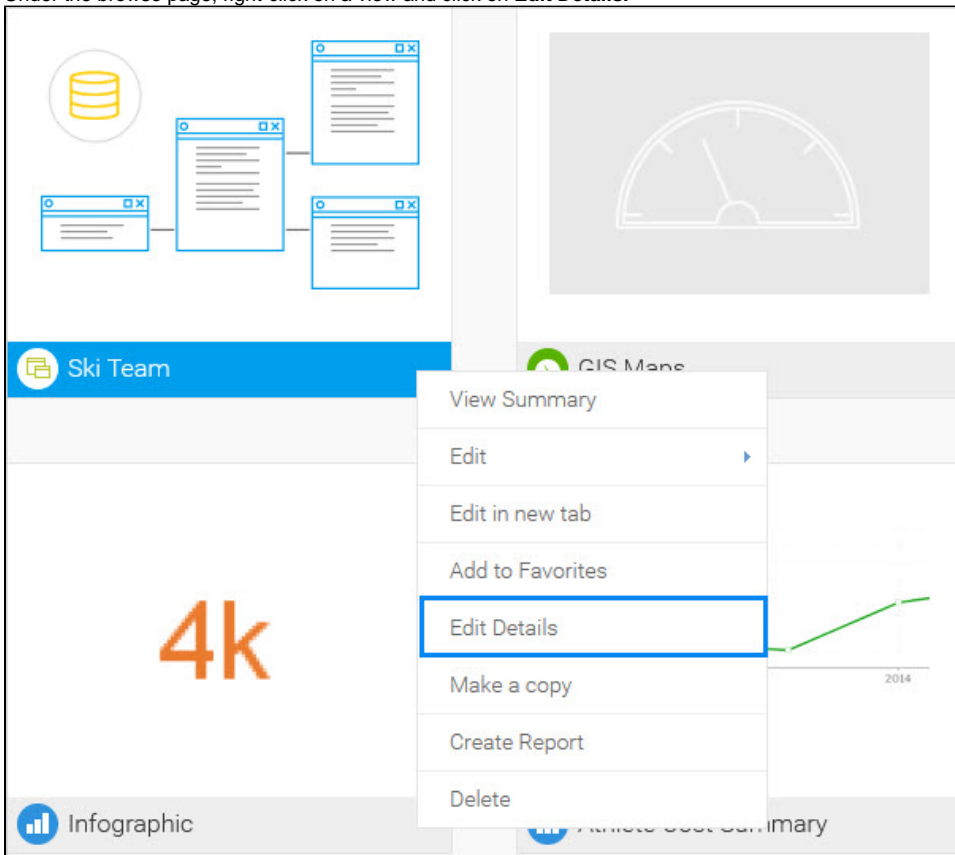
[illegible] the browse page, right click on a view and click on Edit Details.

Ski Team

GIS Maps

View Summary

Edit

Edit in new tab

Add to Favorites

Edit Details

Make a copy

Create Report

Delete

4k

2014

Infographic

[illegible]mary